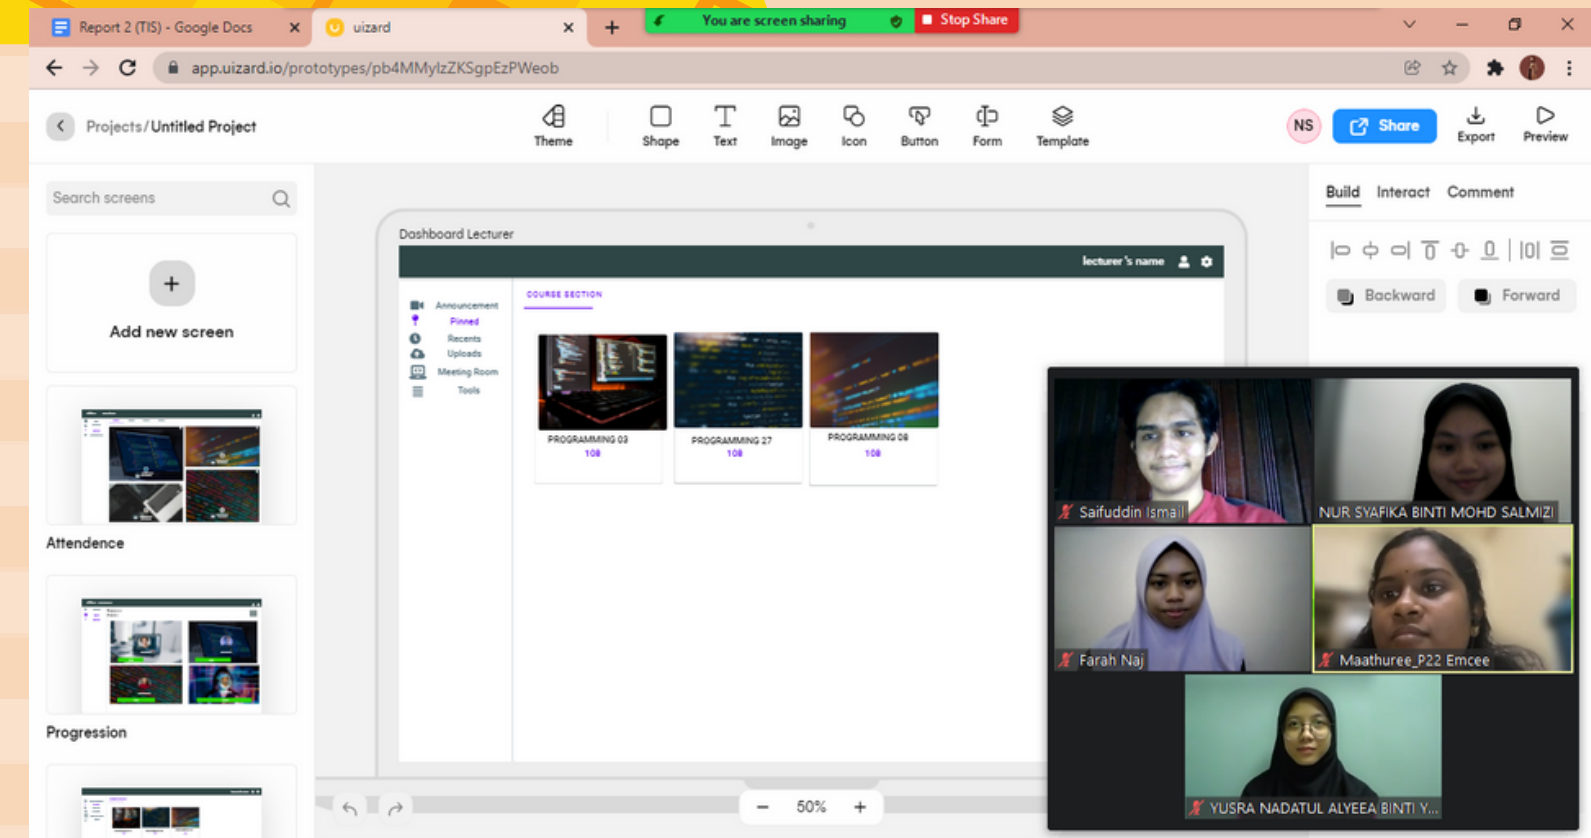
Report 2 (TIS) - Google Docs
uizard
You are screen sharing
Stop Share
app.uizard.io/prototypes/pb4MMylzZKSgpEzPWeob

Projects/ Untitled Project
Theme
Shape
Text
Image
Icon
Button
Form
Template
NS
Share
Export
Preview

Search screens
Add new screen
Attendence
Progression

Dashboard Lecturer
lecturer's name
Announcement
Pinned
Recents
Uploads
Meeting Room
Tools
COURSE SECTION
PROGRAMMING 03
108
PROGRAMMING 27
108
PROGRAMMING 08
108

Build
Interact
Comment
Backward
Forward

Saifuddin Ismail
NUR SYAFIKA BINTI MOHD SALMIZI
Farah Naj
Maathuree_P22 Emcee
YUSRA NADATUL ALYEEA BINTI Y...

50%